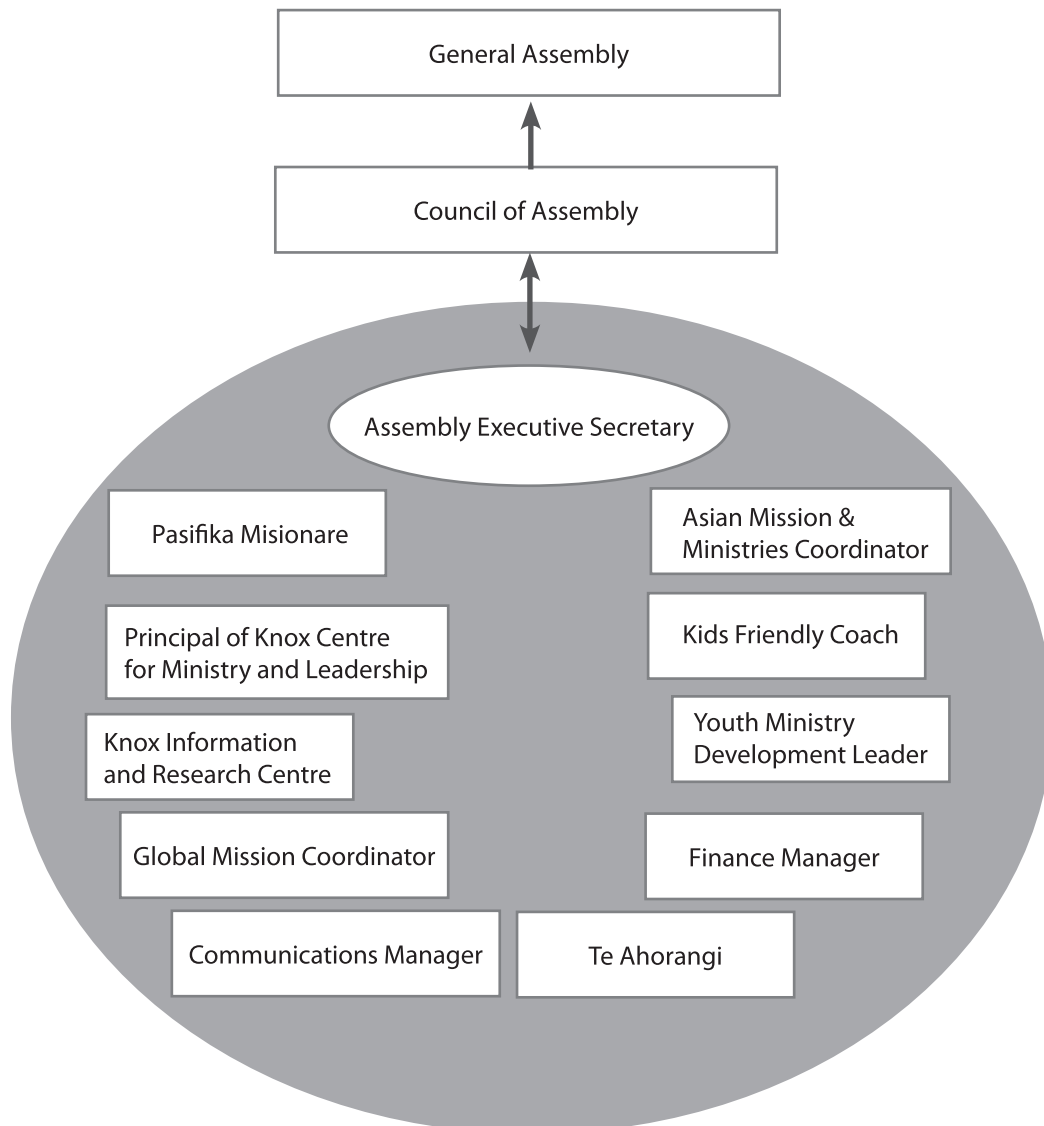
General Assembly

Council of Assembly

Assembly Executive Secretary

Pasifika Misionare

Asian Mission & Ministries Coordinator

Principal of Knox Centre for Ministry and Leadership

Kids Friendly Coach

Knox Information and Research Centre

Youth Ministry Development Leader

Global Mission Coordinator

Finance Manager

Communications Manager

Te Ahorangi